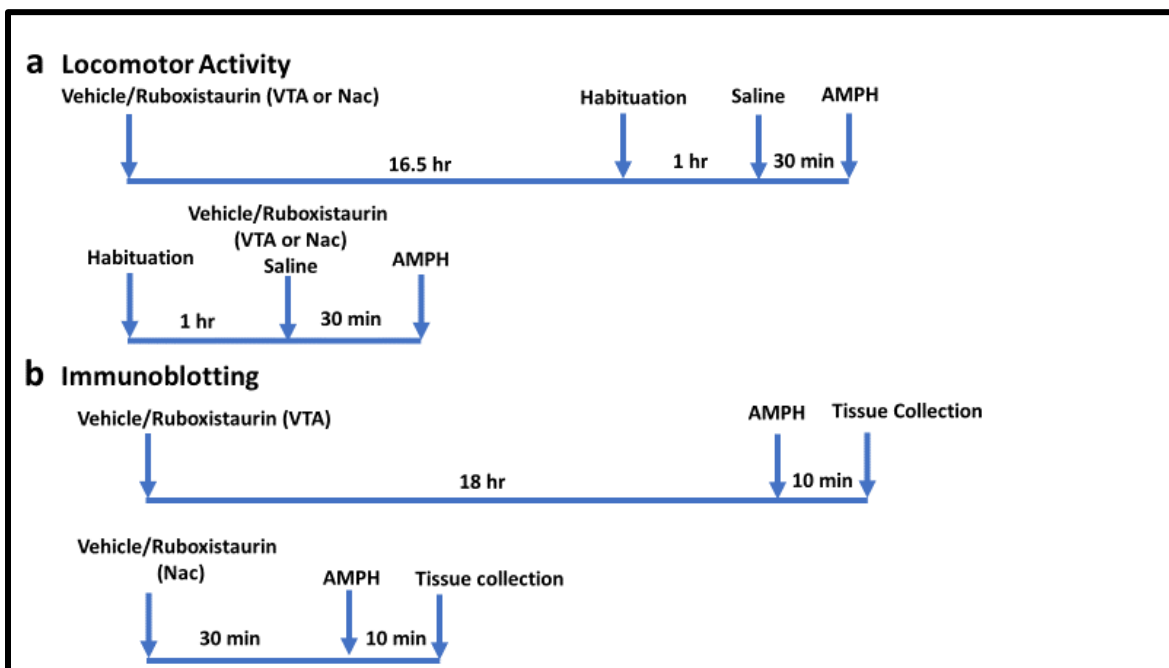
a Locomotor Activity

Vehicle/Ruboxistaurin (VTA or Nac)

Habituation

Saline

AMPH

16.5 hr

1 hr

30 min

Habituation

Vehicle/Ruboxistaurin (VTA or Nac) Saline

AMPH

1 hr

30 min

b Immunoblotting

Vehicle/Ruboxistaurin (VTA)

AMPH

Tissue Collection

18 hr

10 min

Vehicle/Ruboxistaurin (Nac)

AMPH

Tissue collection

30 min

10 min